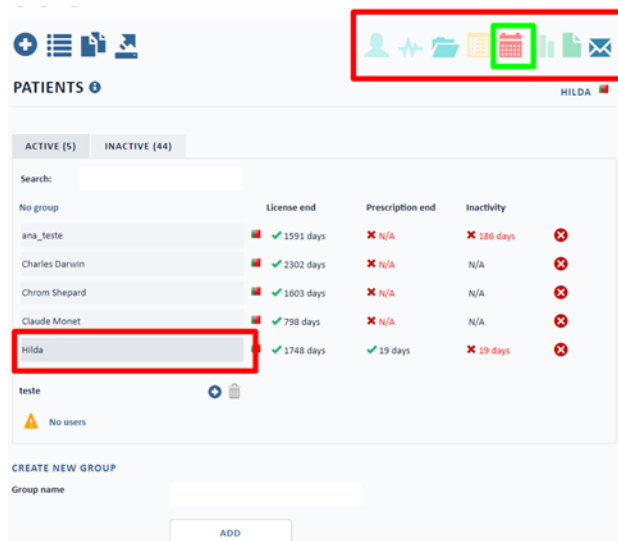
PATIENTS

HILDA

ACTIVE (5)
INACTIVE (44)

Search:

| No group | License end | Prescription end | Inactivity |
|---|---|---|---|
| ana_teste | ✔ 1591 days | ✖ N/A | ✖ 186 days |
| Charles Darwin | ✔ 2302 days | ✖ N/A | N/A |
| Chrom Shepard | ✔ 1603 days | ✖ N/A | N/A |
| Claude Monet | ✔ 798 days | ✖ N/A | N/A |
| Hilda | ✔ 1748 days | ✔ 19 days | ✖ 19 days |

teste

No users

CREATE NEW GROUP

Group name

ADD